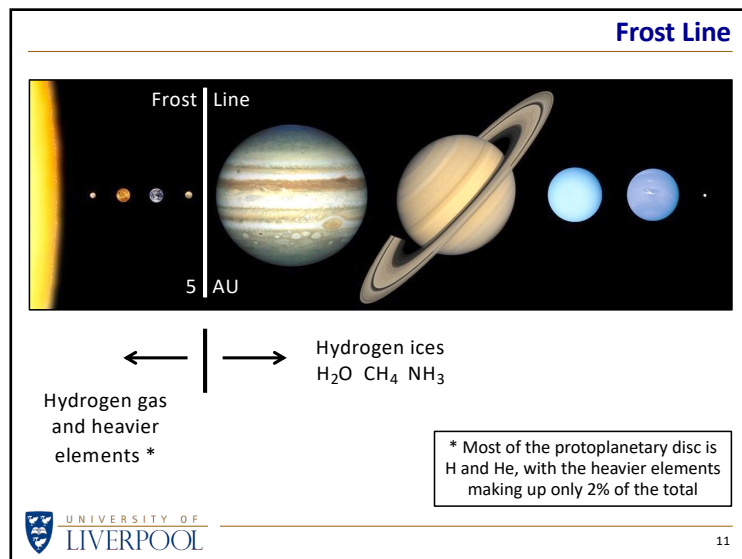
Frost Line

Frost Line

5 AU

Hydrogen ices
$H_2O$ $CH_4$ $NH_3$

Hydrogen gas and heavier elements *

* Most of the protoplanetary disc is H and He, with the heavier elements making up only 2% of the total

UNIVERSITY OF LIVERPOOL

11